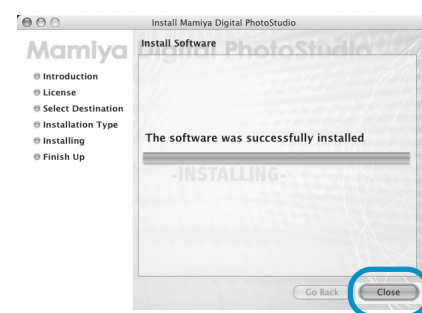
Install Mamiya Digital PhotoStudio

Mamiya Digital PhotoStudio

Install Software

Introduction
License
Select Destination
Installation Type
Installing
Finish Up

The software was successfully installed

-INSTALLING-

Go Back
Close